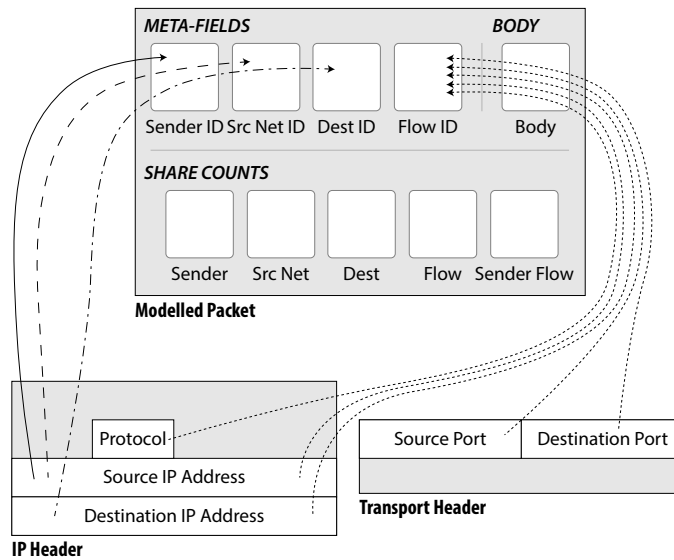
META-FIELDS

BODY

Sender ID Src Net ID Dest ID Flow ID Body

SHARE COUNTS

Sender Src Net Dest Flow Sender Flow

Modelled Packet

Protocol

Source IP Address

Destination IP Address

IP Header

Source Port Destination Port

Transport Header